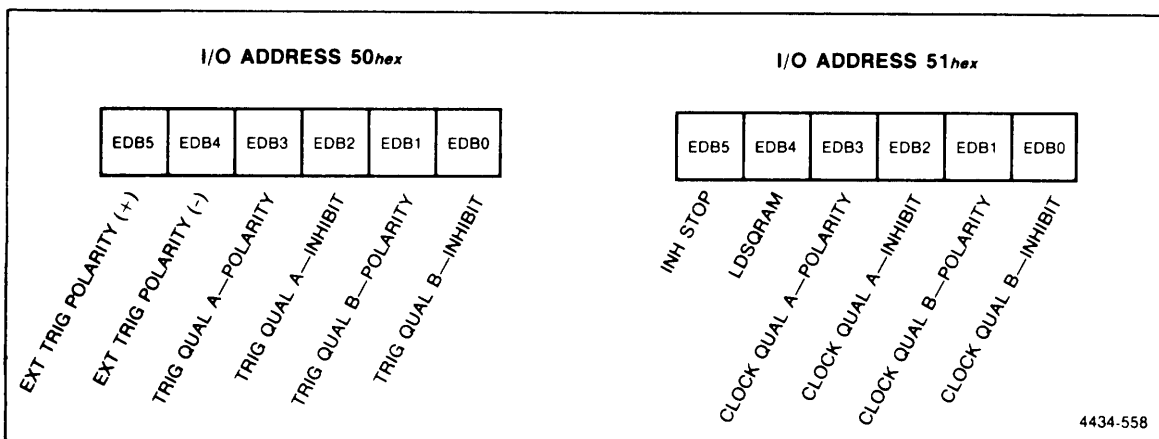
I/O ADDRESS 50hex

| EDB5 | EDB4 | EDB3 | EDB2 | EDB1 | EDB0 |
|---|---|---|---|---|---|

EXT TRIG POLARITY (+)
EXT TRIG POLARITY (-)
TRIG QUAL A—POLARITY
TRIG QUAL A—INHIBIT
TRIG QUAL B—POLARITY
TRIG QUAL B—INHIBIT

I/O ADDRESS 51hex

| EDB5 | EDB4 | EDB3 | EDB2 | EDB1 | EDB0 |
|---|---|---|---|---|---|

INH STOP
LDSQRAM
CLOCK QUAL A—POLARITY
CLOCK QUAL A—INHIBIT
CLOCK QUAL B—POLARITY
CLOCK QUAL B—INHIBIT

4434-558